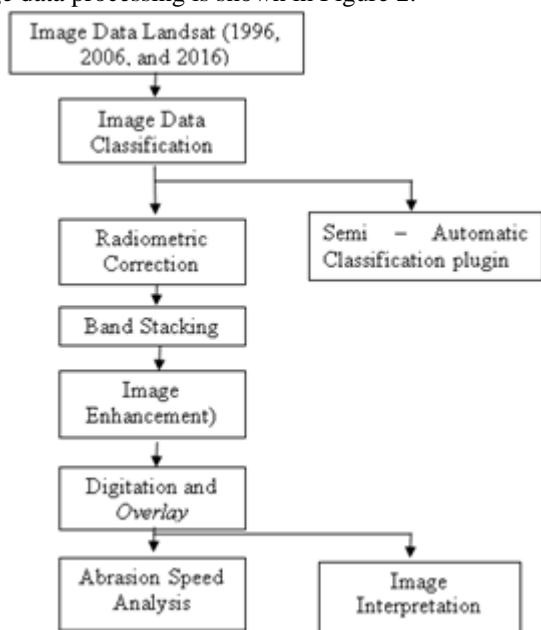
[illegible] data processing is shown in Figure 2.

Image Data Landsat (1996, 2006, and 2016)

Image Data Classification

Radiometric Correction

Semi – Automatic Classification plugin

Band Stacking

Image Enhancement)

Digitation and *Overlay*

Abrasion Speed Analysis

Image Interpretation